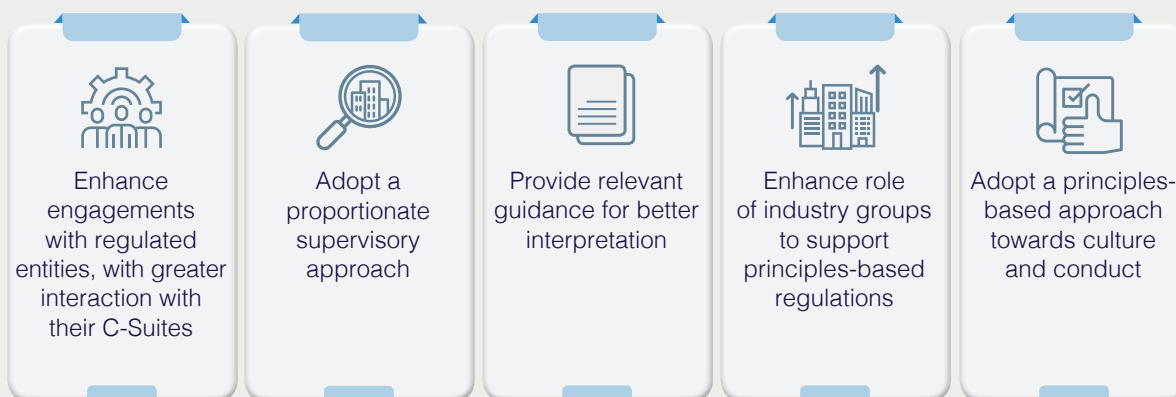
Enhance engagements with regulated entities, with greater interaction with their C-Suites

Adopt a proportionate supervisory approach

Provide relevant guidance for better interpretation

Enhance role of industry groups to support principles-based regulations

Adopt a principles-based approach towards culture and conduct